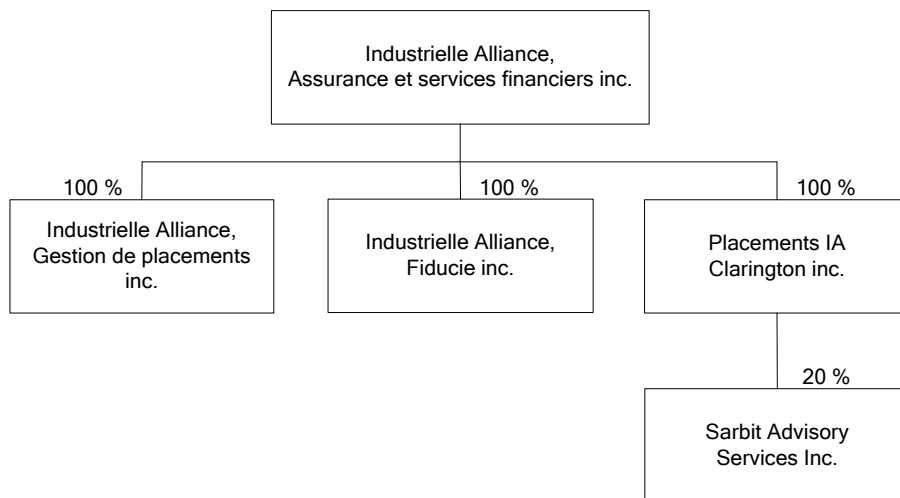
Industrielle Alliance, Assurance et services financiers inc.

100 %

Industrielle Alliance, Gestion de placements inc.

100 %

Industrielle Alliance, Fiducie inc.

100 %

Placements IA Clarington inc.

20 %

Sarbit Advisory Services Inc.